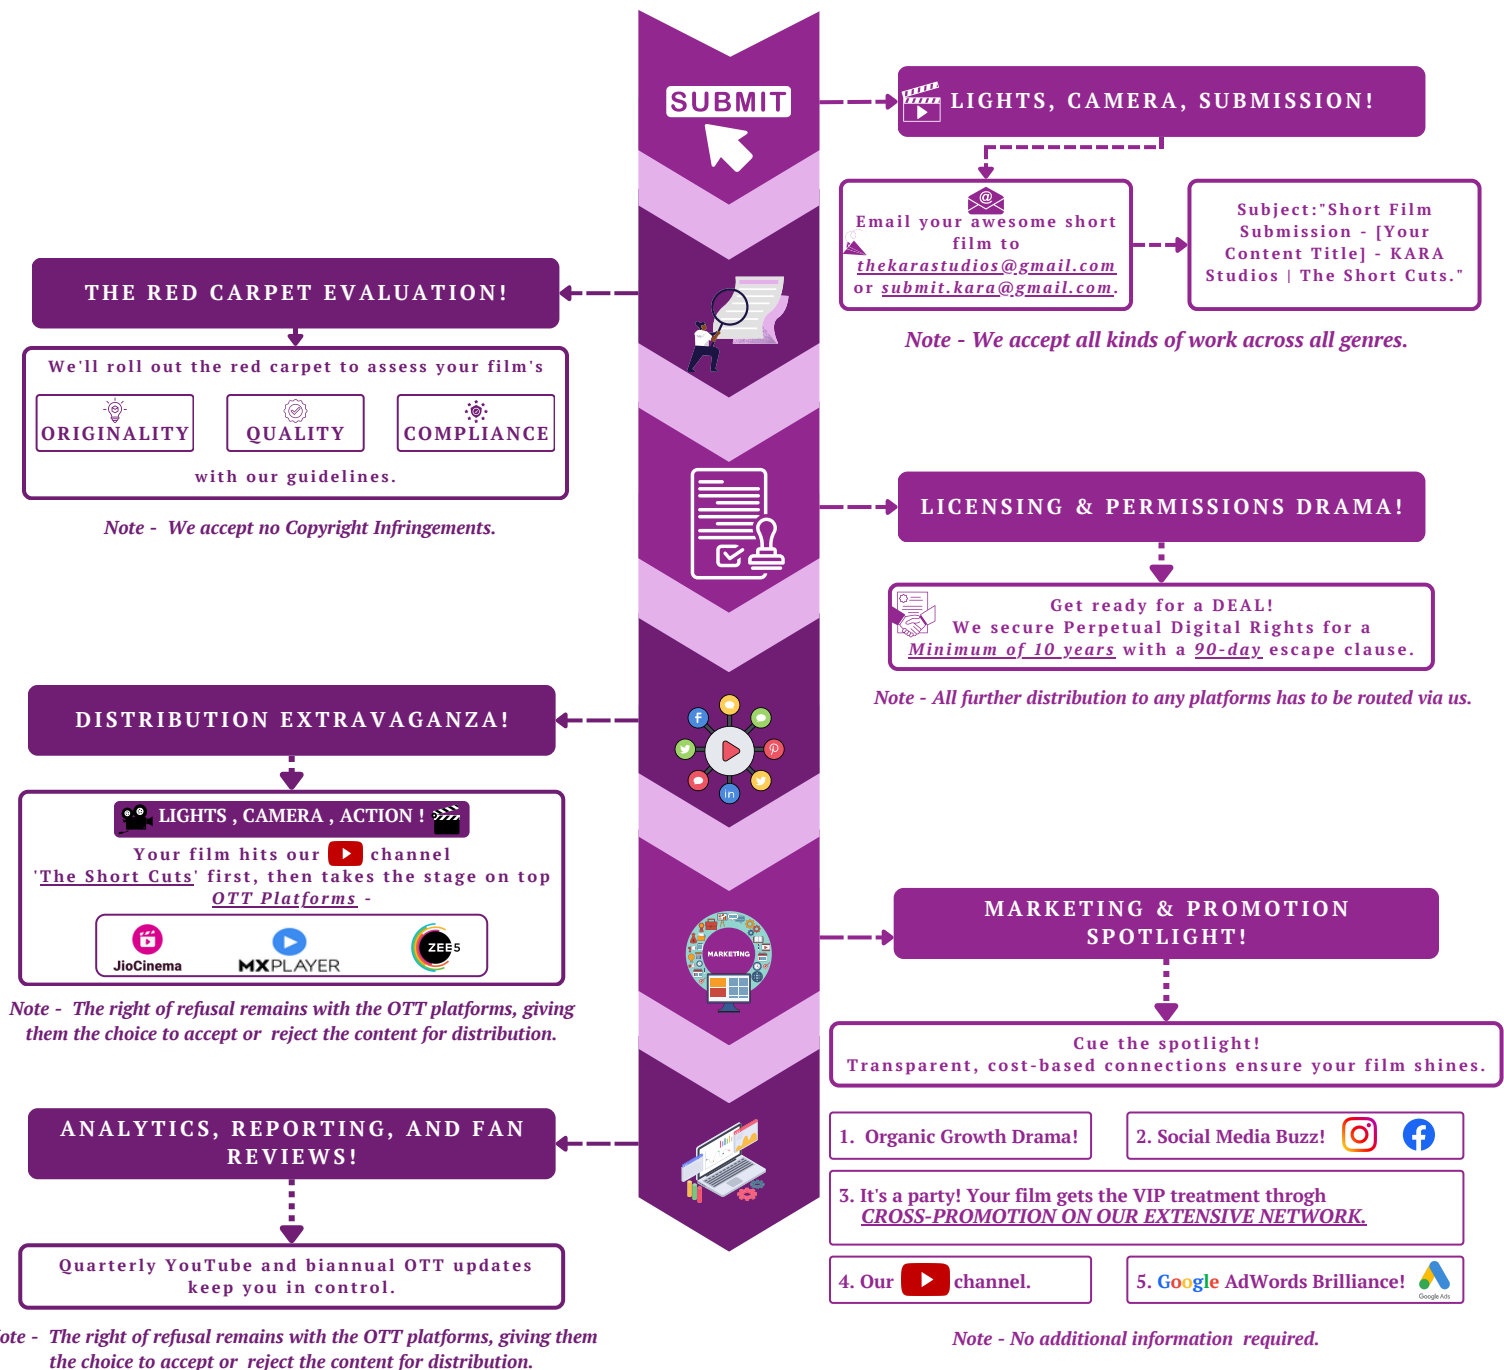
SUBMIT

LIGHTS, CAMERA, SUBMISSION!

Email your awesome short film to thekarastudios@gmail.com or submit.kara@gmail.com.

Subject:"Short Film Submission - [Your Content Title] - KARA Studios | The Short Cuts."

Note - We accept all kinds of work across all genres.

THE RED CARPET EVALUATION!

We'll roll out the red carpet to assess your film's

ORIGINALITY

QUALITY

COMPLIANCE

with our guidelines.

Note - We accept no Copyright Infringements.

LICENSING & PERMISSIONS DRAMA!

Get ready for a DEAL!
We secure Perpetual Digital Rights for a Minimum of 10 years with a 90-day escape clause.

Note - All further distribution to any platforms has to be routed via us.

DISTRIBUTION EXTRAVAGANZA!

LIGHTS , CAMERA , ACTION !

Your film hits our channel 'The Short Cuts' first, then takes the stage on top OTT Platforms -

JioCinema

MXPLAYER

ZEE5

Note - The right of refusal remains with the OTT platforms, giving them the choice to accept or reject the content for distribution.

MARKETING

MARKETING & PROMOTION SPOTLIGHT!

Cue the spotlight!
Transparent, cost-based connections ensure your film shines.

1. Organic Growth Drama!

2. Social Media Buzz!

3. It's a party! Your film gets the VIP treatment throgh CROSS-PROMOTION ON OUR EXTENSIVE NETWORK.

4. Our channel.

5. Google AdWords Brilliance!

Google Ads

ANALYTICS, REPORTING, AND FAN REVIEWS!

Quarterly YouTube and biannual OTT updates keep you in control.

ote - The right of refusal remains with the OTT platforms, giving them the choice to accept or reject the content for distribution.

Note - No additional information required.